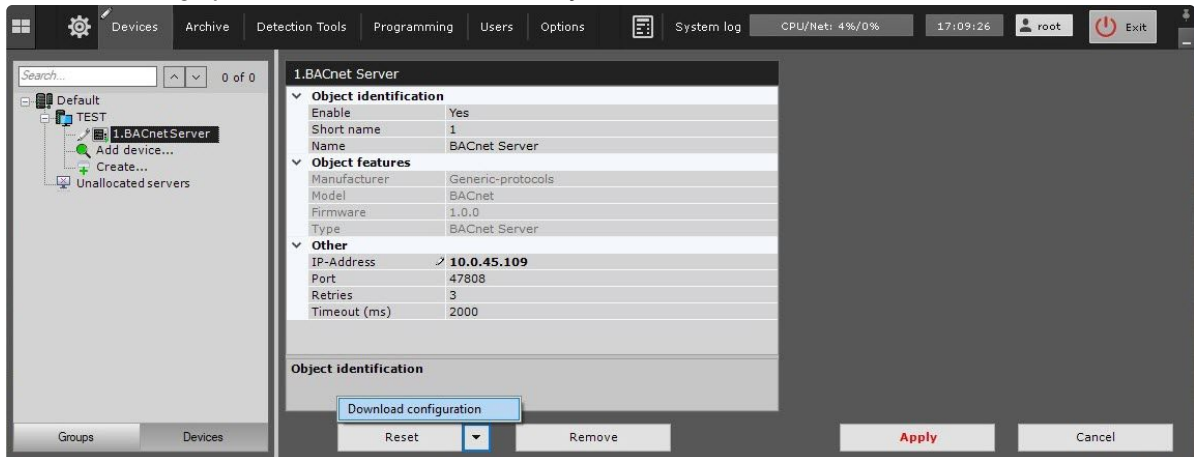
Devices Archive Detection Tools Programming Users Options System log CPU/Net: 4%/0% 17:09:26 root Exit

Search... 0 of 0

Default
TEST
1.BACnetServer
Add device...
Create...
Unallocated servers

1.BACnet Server

| | |
|---|---|
| **Object identification** | |
| Enable | Yes |
| Short name | 1 |
| Name | BACnet Server |
| **Object features** | |
| Manufacturer | Generic-protocols |
| Model | BACnet |
| Firmware | 1.0.0 |
| Type | BACnet Server |
| **Other** | |
| IP-Address | **10.0.45.109** |
| Port | 47808 |
| Retries | 3 |
| Timeout (ms) | 2000 |

**Object identification**

Download configuration

Groups Devices

Reset Remove Apply Cancel